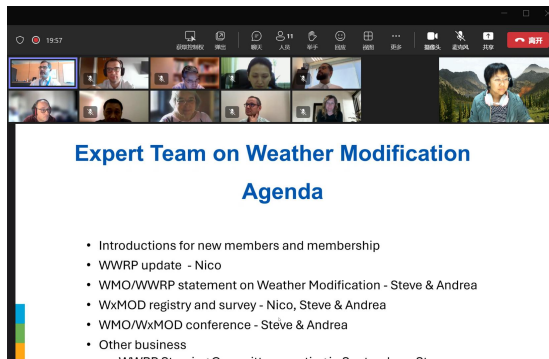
19:57

获取控制权 弹出 聊天 人员 11 举手 回应 视图 更多 摄像头 麦克风 共享 离开

Expert Team on Weather Modification

Agenda

- Introductions for new members and membership
- WWRP update - Nico
- WMO/WWRP statement on Weather Modification - Steve & Andrea
- WxMOD registry and survey - Nico, Steve & Andrea
- WMO/WxMOD conference - Steve & Andrea
- Other business

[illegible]